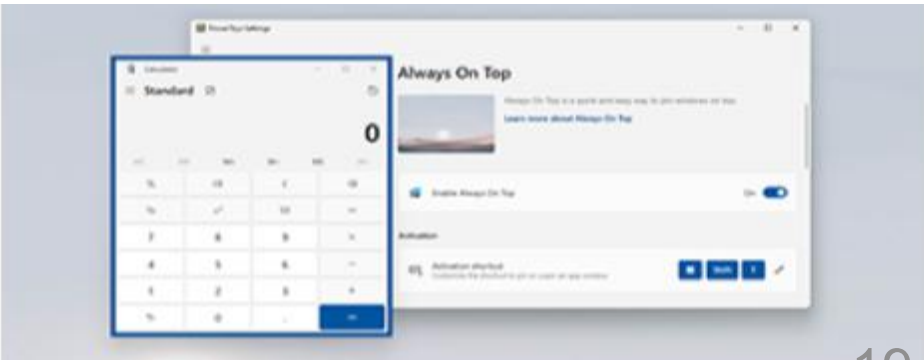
PowerToys Settings

Calculator

Standard

0

%

CE

C

⌫

7

8

9

×

4

5

6

−

1

2

3

+

0

.

=

Always On Top

Always On Top is a quick and easy way to pin windows on top.

Learn more about Always On Top

Enable Always On Top

On

Activation

Activation shortcut

Shift

T

10